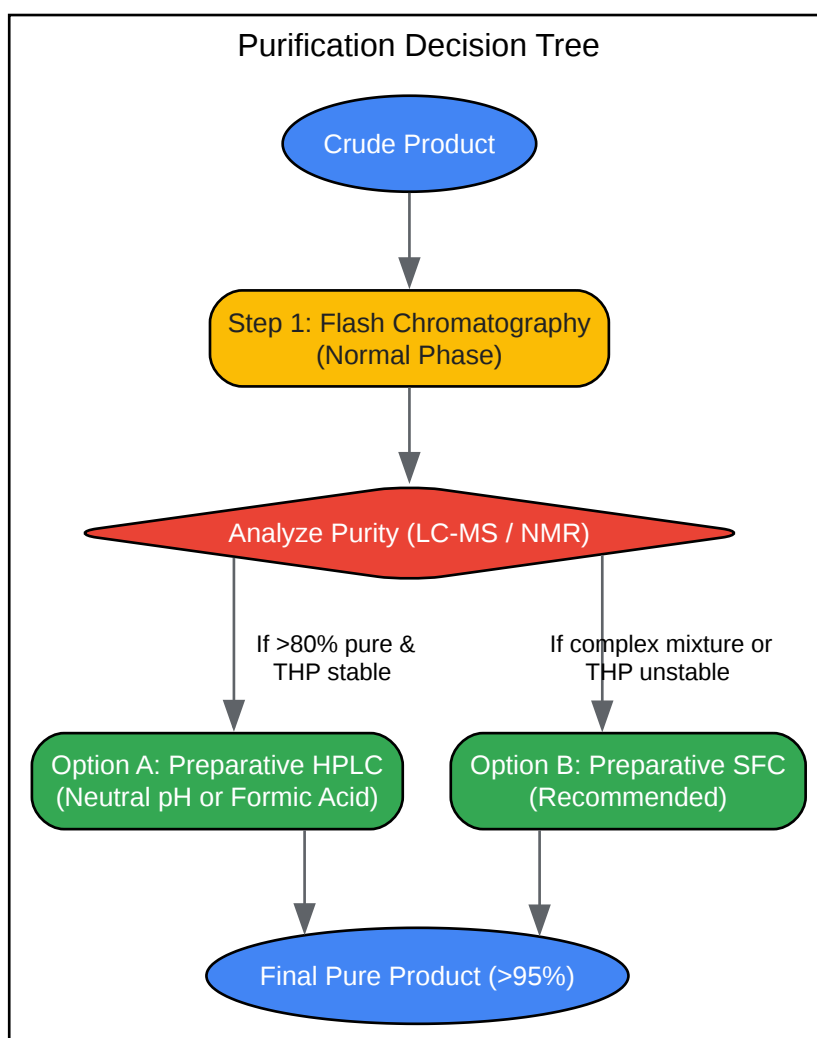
Purification Decision Tree

Crude Product

Step 1: Flash Chromatography (Normal Phase)

Analyze Purity (LC-MS / NMR)

If >80% pure & THP stable

If complex mixture or THP unstable

Option A: Preparative HPLC (Neutral pH or Formic Acid)

Option B: Preparative SFC (Recommended)

Final Pure Product (>95%)